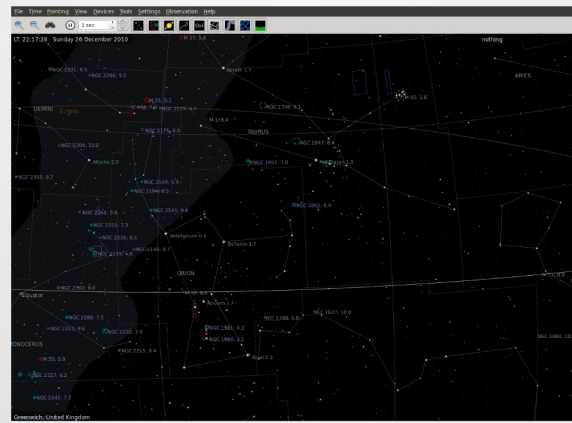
File Time Pointing View Devices Tools Settings Observation Help

1 sec

LT: 22:17:28 Sunday 26 December 2010

nothing

M 37: 5.6

NGC 2331: 8.5

NGC 2266: 9.5

Alnath 1.7

ARIES

GEMINI

M 35: 5.1

NGC 2129: 6.7

NGC 1746: 6.1

M 45: 1.6

NGC 2175: 6.8

M 1: 8.4

TAURUS

NGC 2304: 10.0

NGC 1647: 6.4

Alhena 1.9

NGC 1807: 7.0

Aldebaran 1.0

NGC 2355: 9.7

NGC 2169: 5.9

NGC 2194: 8.5

NGC 1662: 6.4

NGC 2264: 3.9

NGC 2141: 9.4

NGC 2251: 7.3

Betelgeuse 0.6

Bellatrix 1.7

NGC 2236: 8.5

NGC 2186: 8.7

NGC 2237: 4.8

ORION

Equator

NGC 2353: 6.0

NGC 2286: 7.5

Alnilam 1.7

NGC 1788: 9.0

NGC 1617: 10.8

NGC 2215: 8.4

NGC 2232: 3.9

NGC 1981: 4.2

MONOCEROS

NGC 2215: 8.4

NGC 1980: 2.5

M 50: 5.9

Rigel 0.2

NGC 2327: 6.2

NGC 2345: 7.7

NGC 1444

Greenwich, United Kingdom